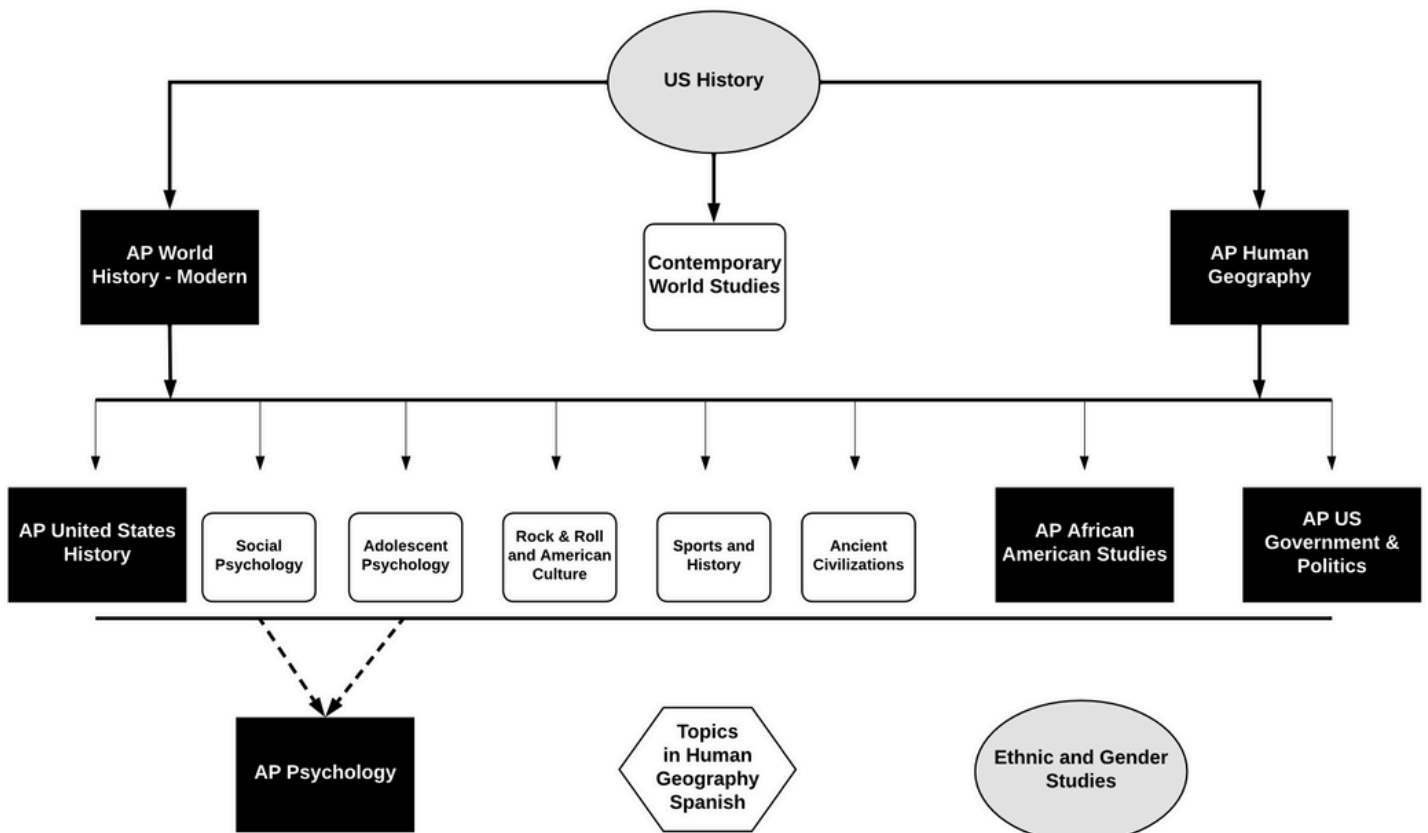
US History

AP World History - Modern

Contemporary World Studies

AP Human Geography

AP United States History

Social Psychology

Adolescent Psychology

Rock & Roll and American Culture

Sports and History

Ancient Civilizations

AP African American Studies

AP US Government & Politics

AP Psychology

Topics in Human Geography Spanish

Ethnic and Gender Studies